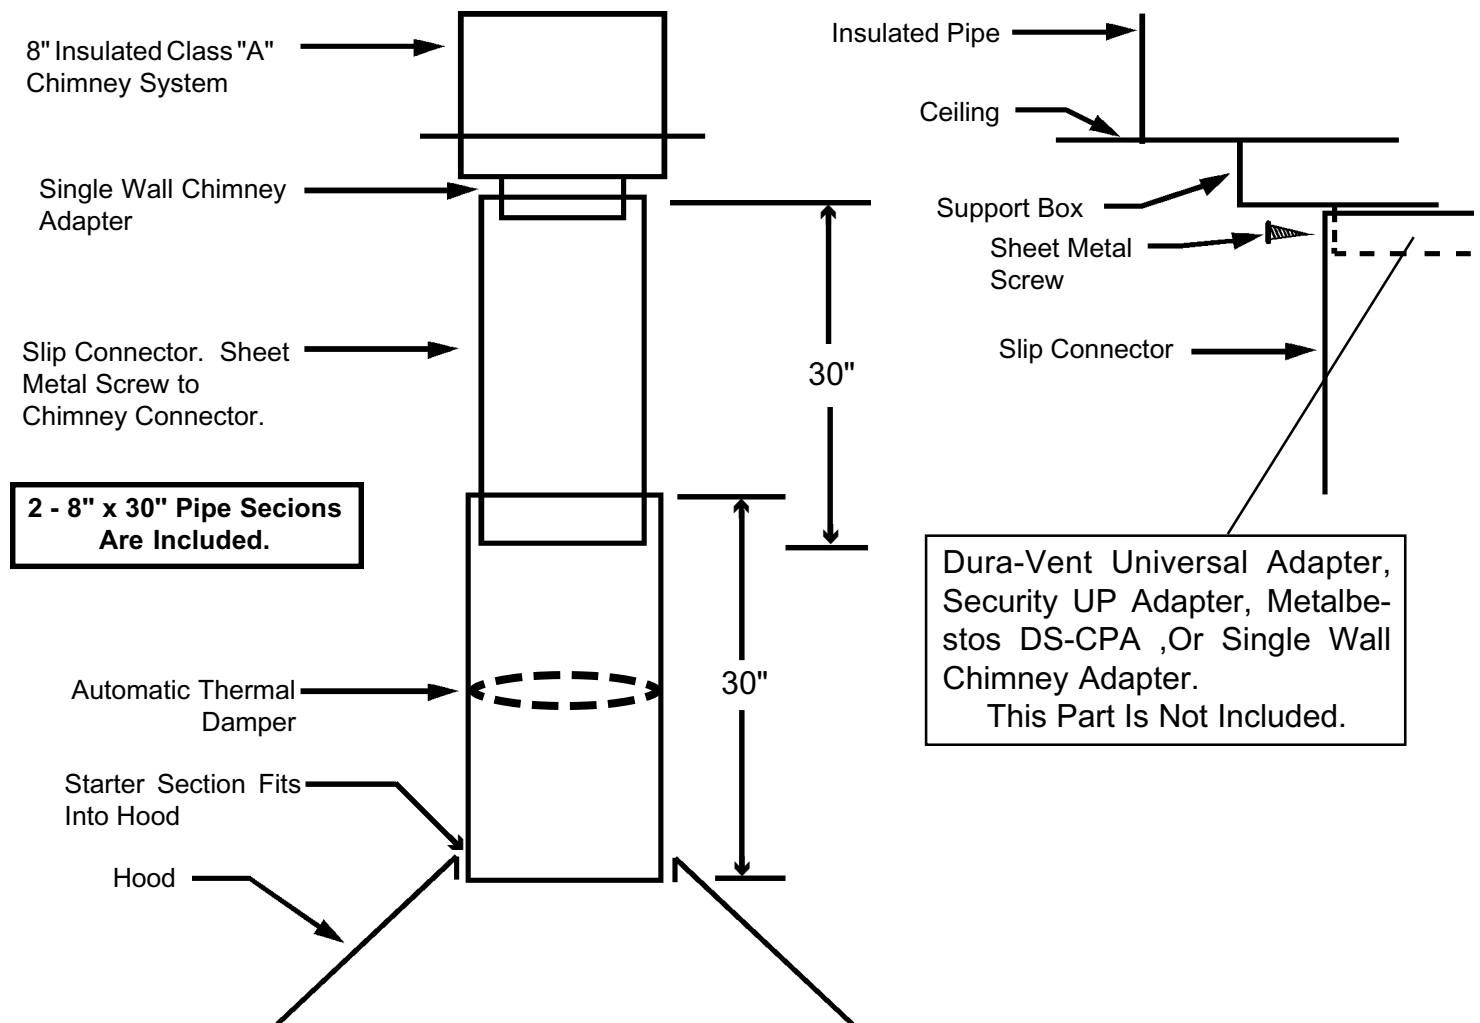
8" Insulated Class "A" Chimney System

Single Wall Chimney Adapter

Slip Connector. Sheet Metal Screw to Chimney Connector.

2 - 8" x 30" Pipe Secions Are Included.

Automatic Thermal Damper

Starter Section Fits Into Hood

Hood

30"

30"

Insulated Pipe

Ceiling

Support Box

Sheet Metal Screw

Slip Connector

Dura-Vent Universal Adapter, Security UP Adapter, Metalbestos DS-CPA ,Or Single Wall Chimney Adapter.
This Part Is Not Included.